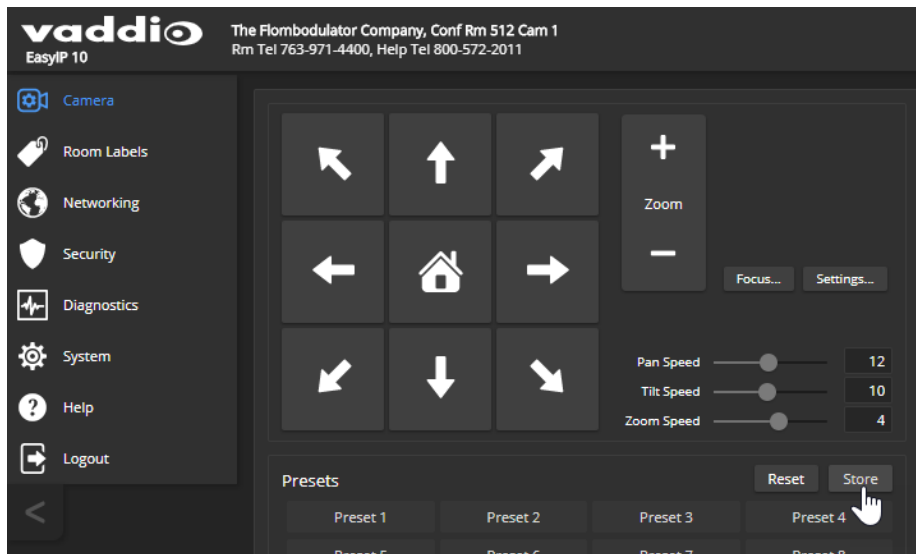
vaddio
EasyIP 10

The Flombodulator Company, Conf Rm 512 Cam 1
Rm Tel 763-971-4400, Help Tel 800-572-2011

Camera
Room Labels
Networking
Security
Diagnostics
System
Help
Logout

+
Zoom
−

Focus...
Settings...

Pan Speed 12
Tilt Speed 10
Zoom Speed 4

Presets
Reset
Store

Preset 1
Preset 2
Preset 3
Preset 4
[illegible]